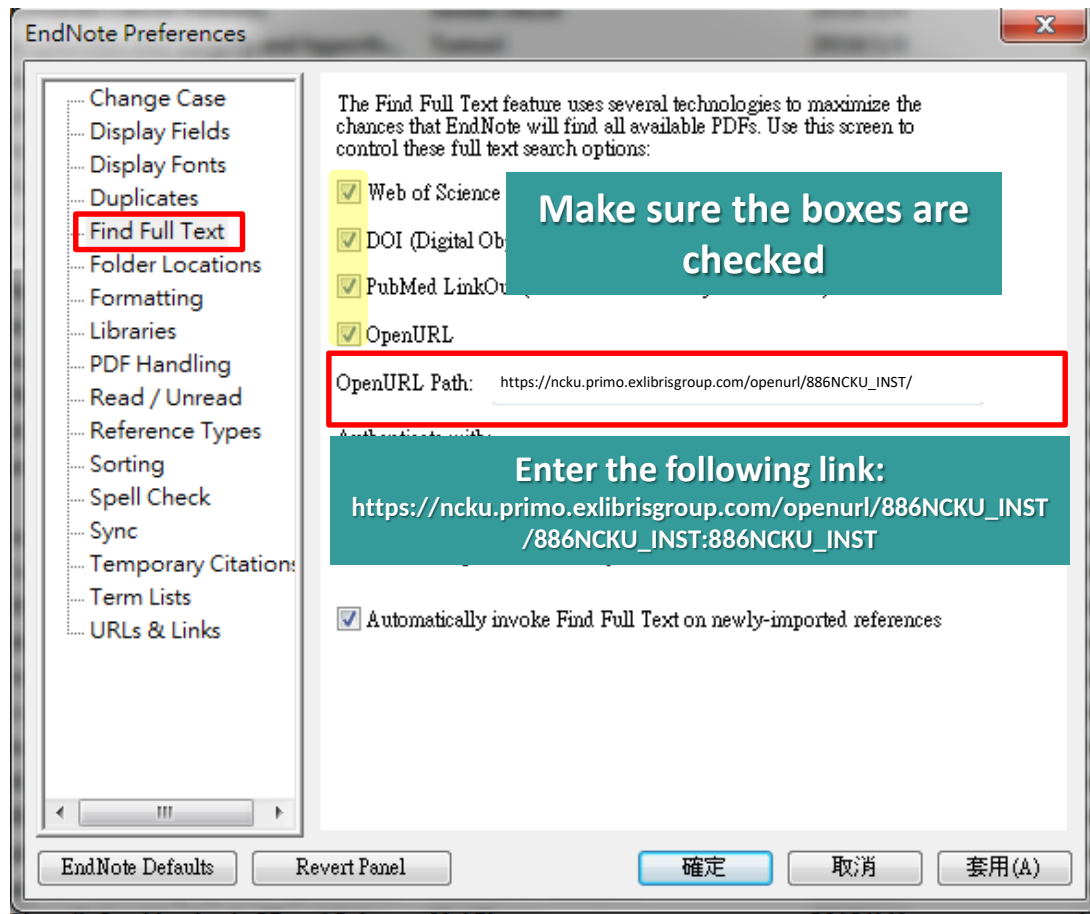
EndNote Preferences

Change Case
Display Fields
Display Fonts
Duplicates
Find Full Text
Folder Locations
Formatting
Libraries
PDF Handling
Read / Unread
Reference Types
Sorting
Spell Check
Sync
Temporary Citation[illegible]
Term Lists
URLs & Links

The Find Full Text feature uses several technologies to maximize the chances that EndNote will find all available PDFs. Use this screen to control these full text search options:

Web of Science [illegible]

DOI (Digital Obj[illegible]

PubMed LinkOu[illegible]

OpenURL

Make sure the boxes are checked

OpenURL Path: https://ncku.primo.exlibrisgroup.com/openurl/886NCKU_INST/

Authenticate with: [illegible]

Enter the following link:
https://ncku.primo.exlibrisgroup.com/openurl/886NCKU_INST/886NCKU_INST:886NCKU_INST

Automatically invoke Find Full Text on newly-imported references

EndNote Defaults
Revert Panel
確定
取消
套用(A)